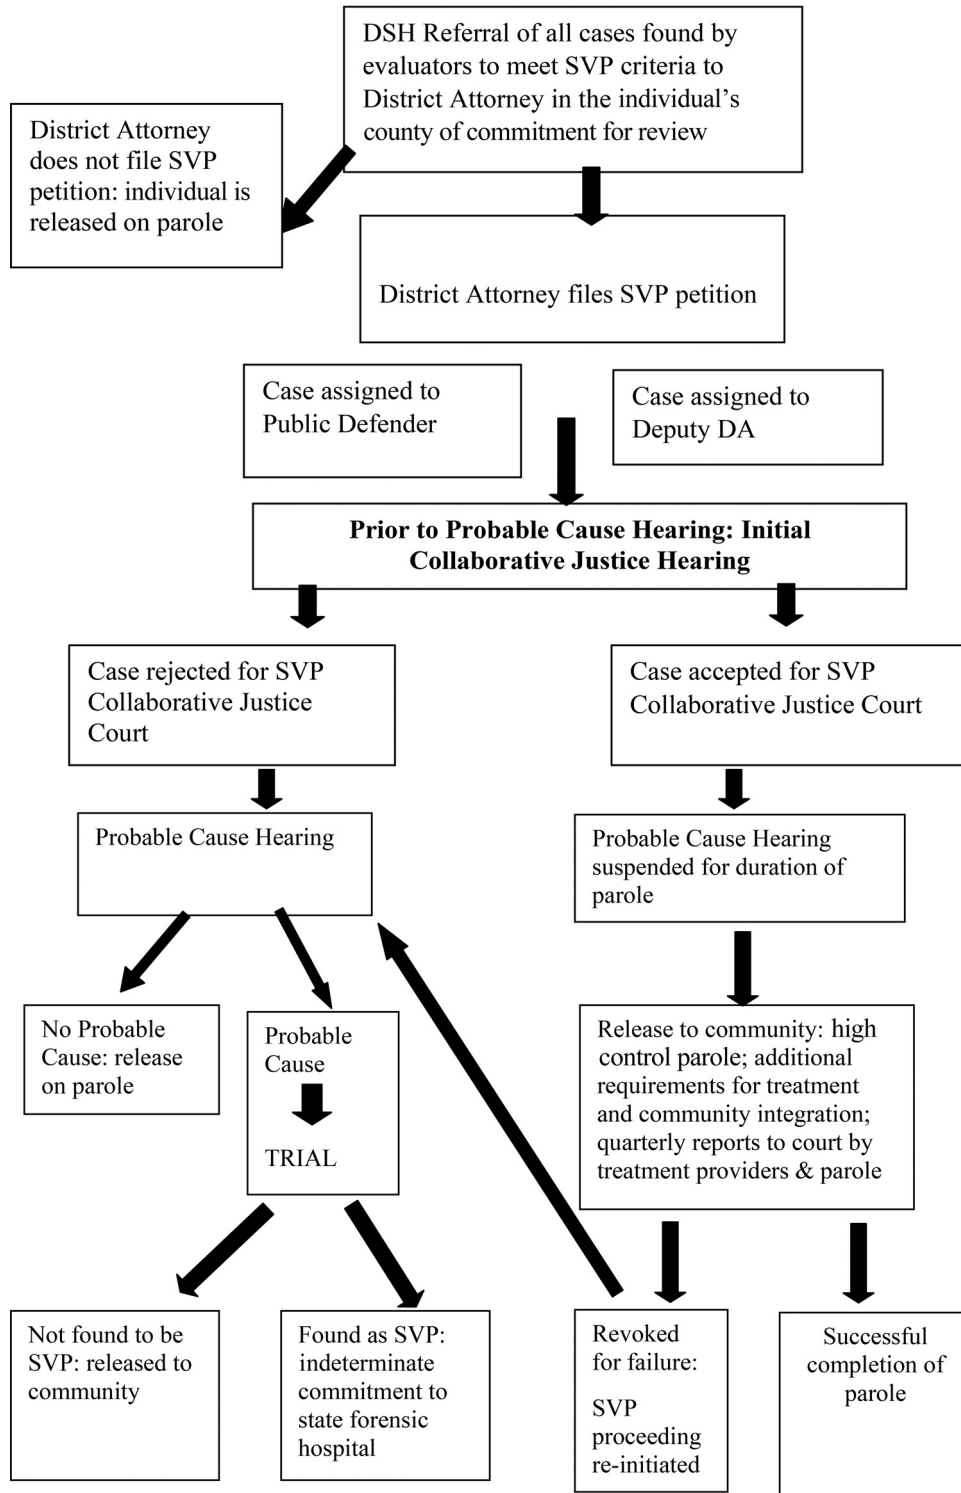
DSH Referral of all cases found by evaluators to meet SVP criteria to District Attorney in the individual's county of commitment for review

District Attorney does not file SVP petition: individual is released on parole

District Attorney files SVP petition

Case assigned to Public Defender

Case assigned to Deputy DA

**Prior to Probable Cause Hearing: Initial Collaborative Justice Hearing**

Case rejected for SVP Collaborative Justice Court

Case accepted for SVP Collaborative Justice Court

Probable Cause Hearing

Probable Cause Hearing suspended for duration of parole

No Probable Cause: release on parole

Probable Cause

TRIAL

Release to community: high control parole; additional requirements for treatment and community integration; quarterly reports to court by treatment providers & parole

Not found to be SVP: released to community

Found as SVP: indeterminate commitment to state forensic hospital

Revoked for failure:

SVP proceeding re-initiated

Successful completion of parole